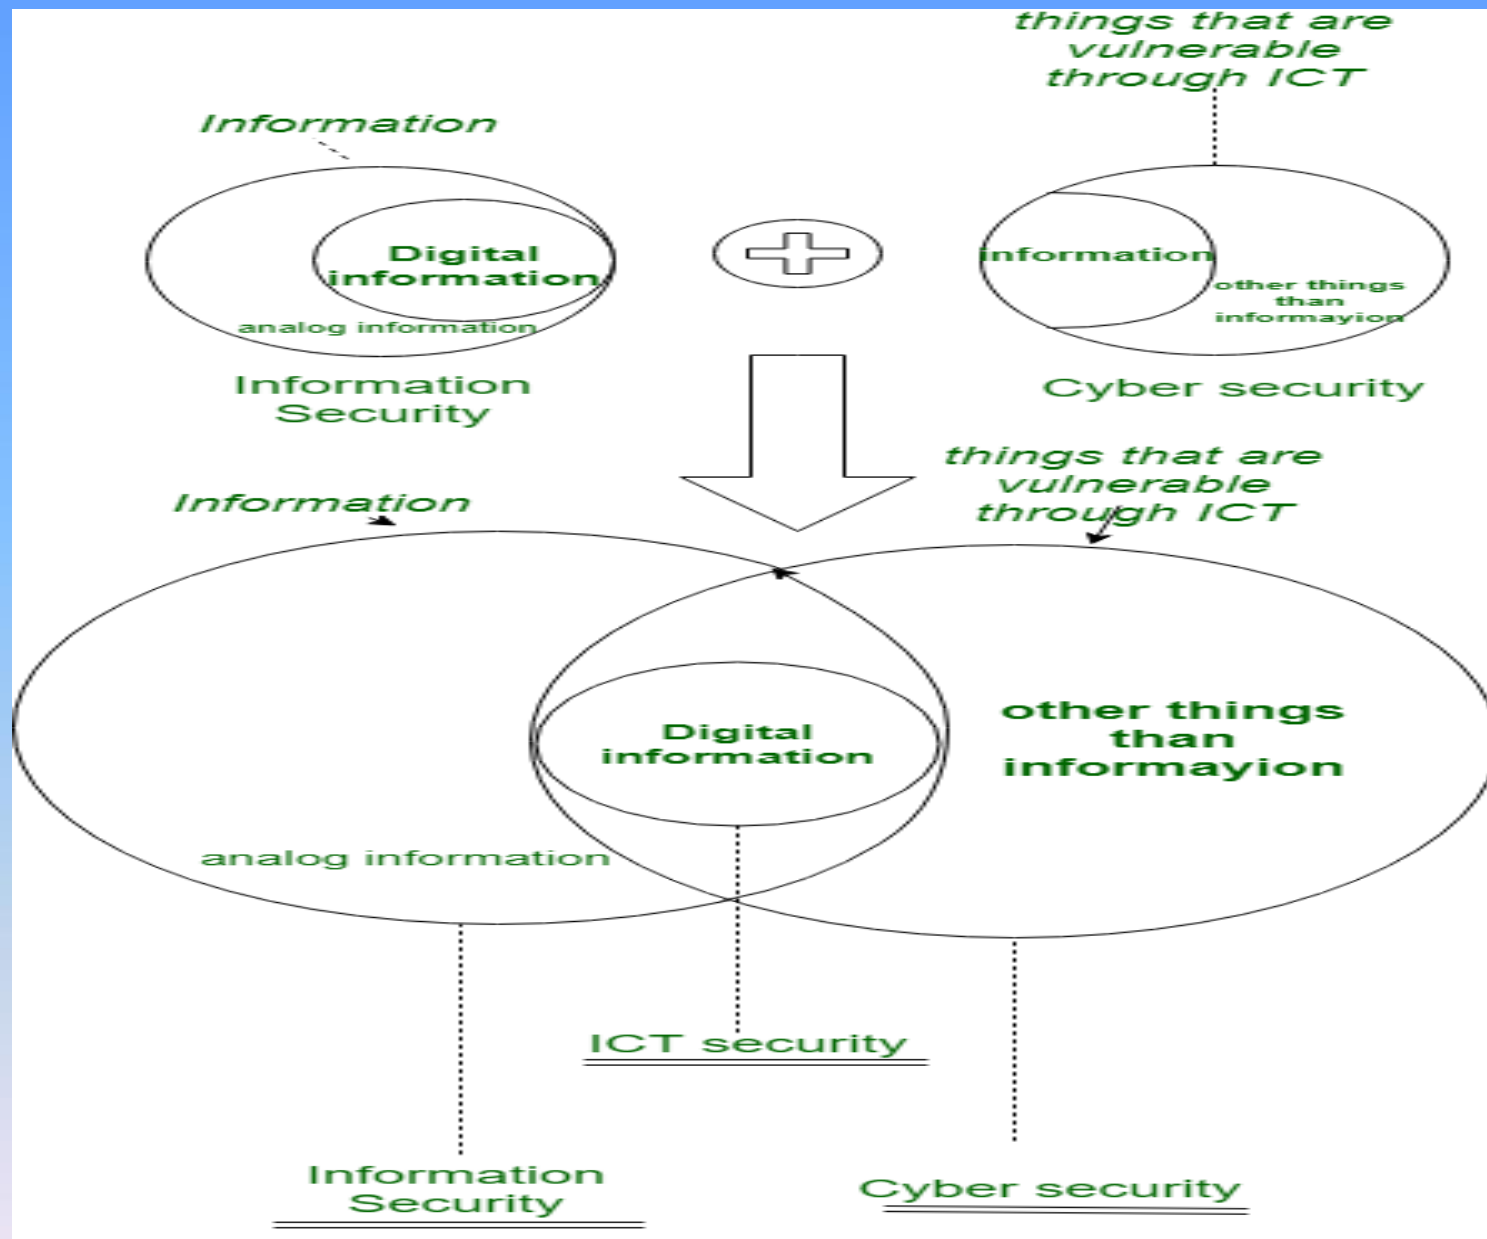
Information

Digital information

analog information

Information Security

things that are vulnerable through ICT

information

other things than informayion

Cyber security

Information

things that are vulnerable through ICT

Digital information

other things than informayion

analog information

ICT security

Information Security

Cyber security